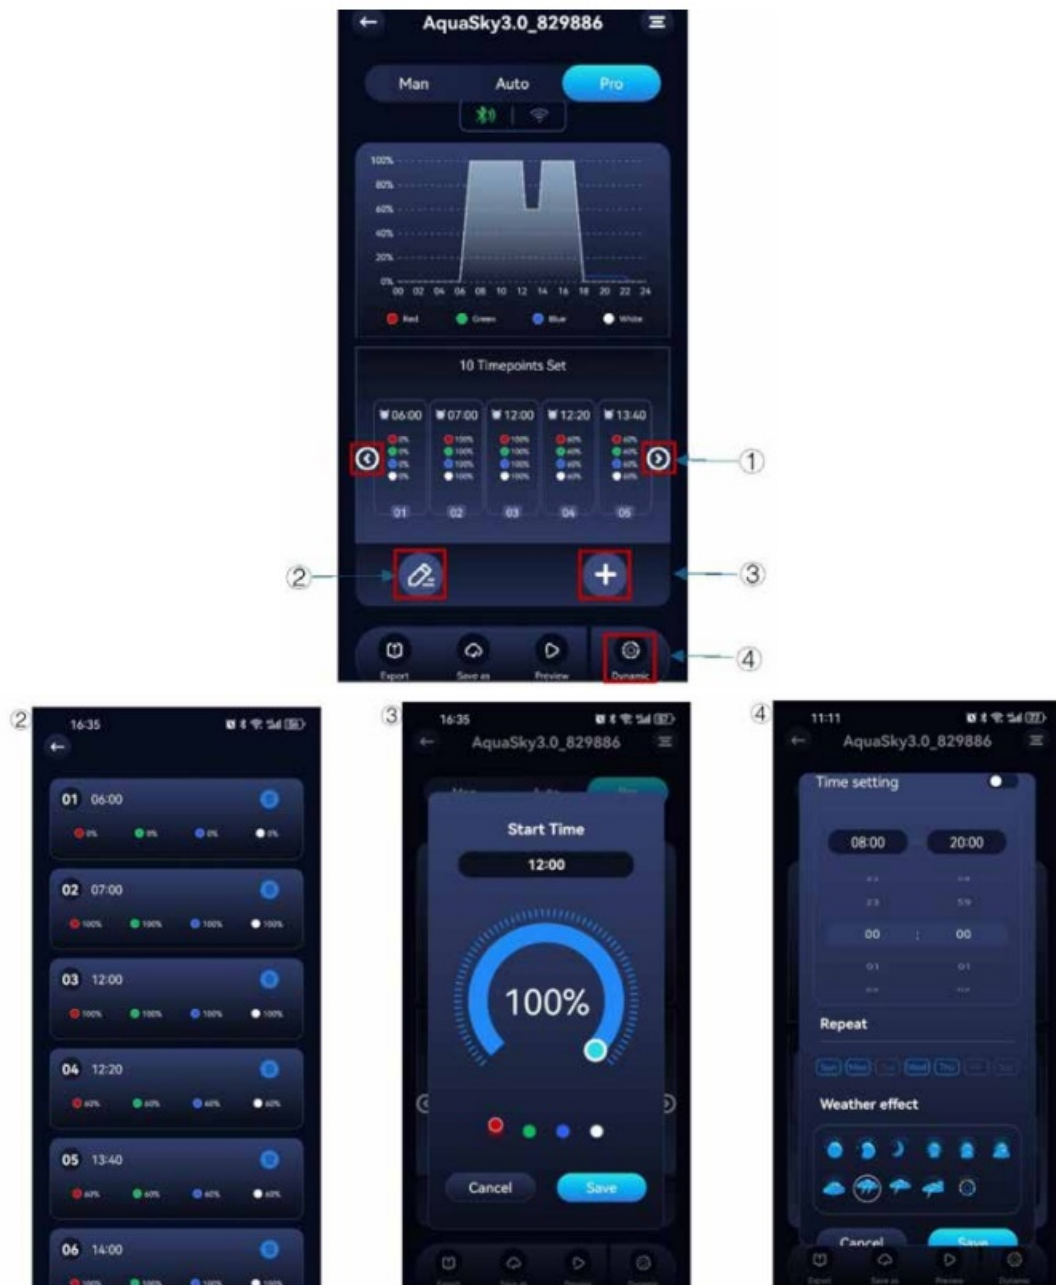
AquaSky3.0_829886

Man Auto Pro

100%
80%
60%
40%
20%
0%
00 02 04 06 08 10 12 14 16 18 20 22 24

Red Green Blue White

10 Timepoints Set

06:00 07:00 12:00 12:20 13:40

0% 0% 0% 0%
100% 100% 100% 100%
100% 100% 100% 100%
60% 60% 60% 60%
60% 60% 60% 60%

01 02 03 04 05

①
②
③
④

Export Save as Preview Dynamic

②
16:35

01 06:00
0% 0% 0% 0%

02 07:00
100% 100% 100% 100%

03 12:00
100% 100% 100% 100%

04 12:20
60% 60% 60% 60%

05 13:40
60% 60% 60% 60%

06 14:00
100% 100% 100% 100%

③
16:35
AquaSky3.0_829886

Start Time
12:00

100%

Cancel Save

④
11:11
AquaSky3.0_829886

Time setting

08:00 20:00

23 59
00 : 00
01 01

Repeat

Sun Mon Tue Wed Thu Fri Sat

Weather effect

Cancel Save

Export Save as Preview Dynamic